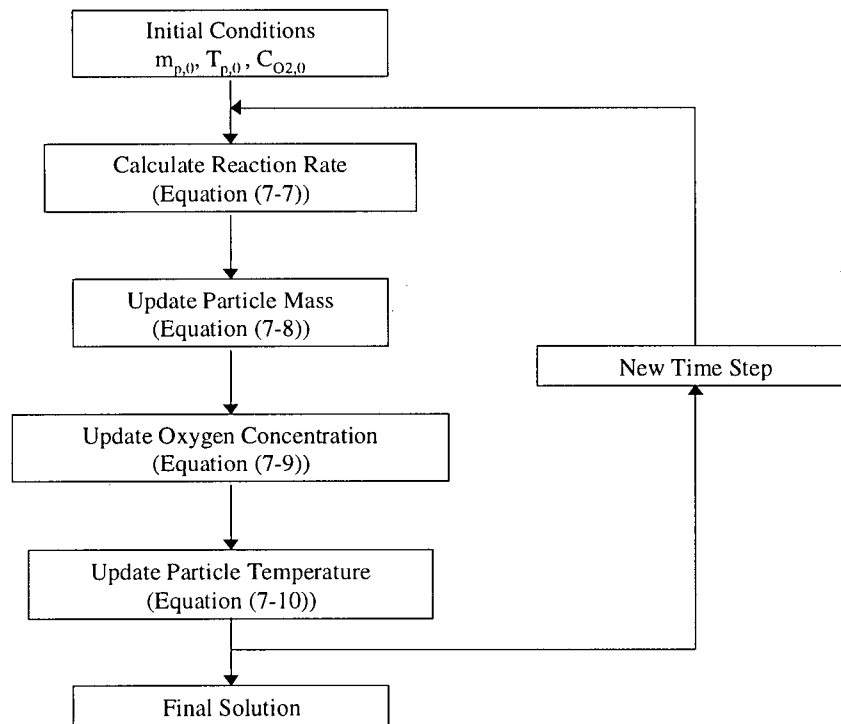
Initial Conditions
$m_{p,0}$, $T_{p,0}$, $C_{O2,0}$

Calculate Reaction Rate
(Equation (7-7))

Update Particle Mass
(Equation (7-8))

New Time Step

Update Oxygen Concentration
(Equation (7-9))

Update Particle Temperature
(Equation (7-10))

Final Solution